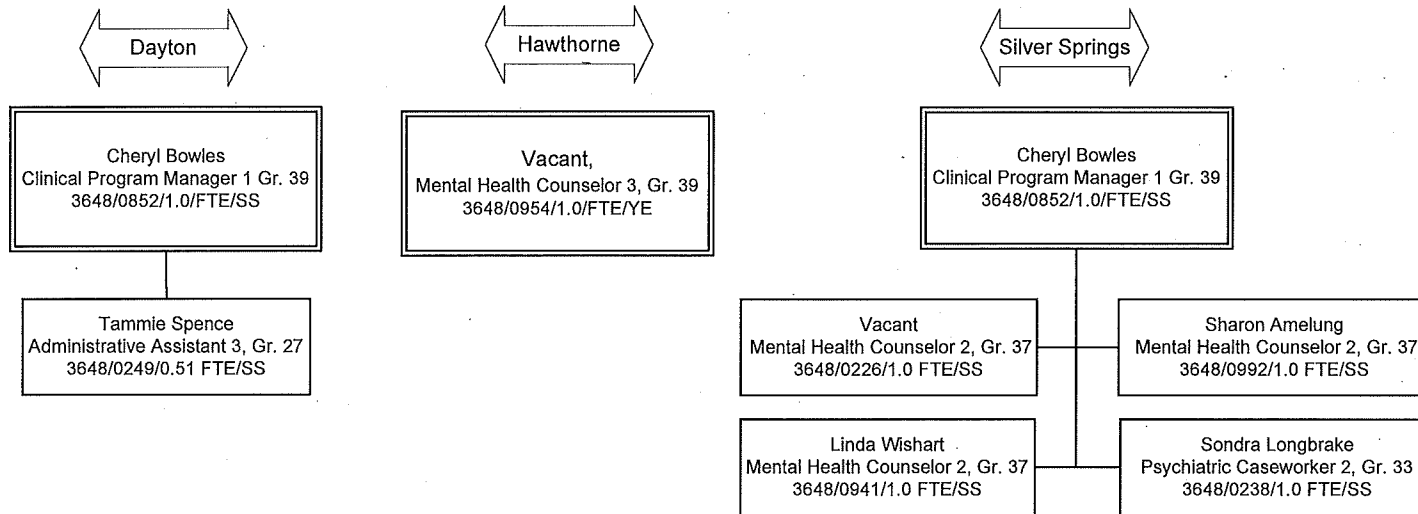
Dayton

Cheryl Bowles
Clinical Program Manager 1 Gr. 39
3648/0852/1.0/FTE/SS

Tammie Spence
Administrative Assistant 3, Gr. 27
3648/0249/0.51 FTE/SS

Hawthorne

Vacant,
Mental Health Counselor 3, Gr. 39
3648/0954/1.0/FTE/YE

Silver Springs

Cheryl Bowles
Clinical Program Manager 1 Gr. 39
3648/0852/1.0/FTE/SS

Vacant
Mental Health Counselor 2, Gr. 37
3648/0226/1.0 FTE/SS

Sharon Amelung
Mental Health Counselor 2, Gr. 37
3648/0992/1.0 FTE/SS

Linda Wishart
Mental Health Counselor 2, Gr. 37
3648/0941/1.0 FTE/SS

Sondra Longbrake
Psychiatric Caseworker 2, Gr. 33
3648/0238/1.0 FTE/SS